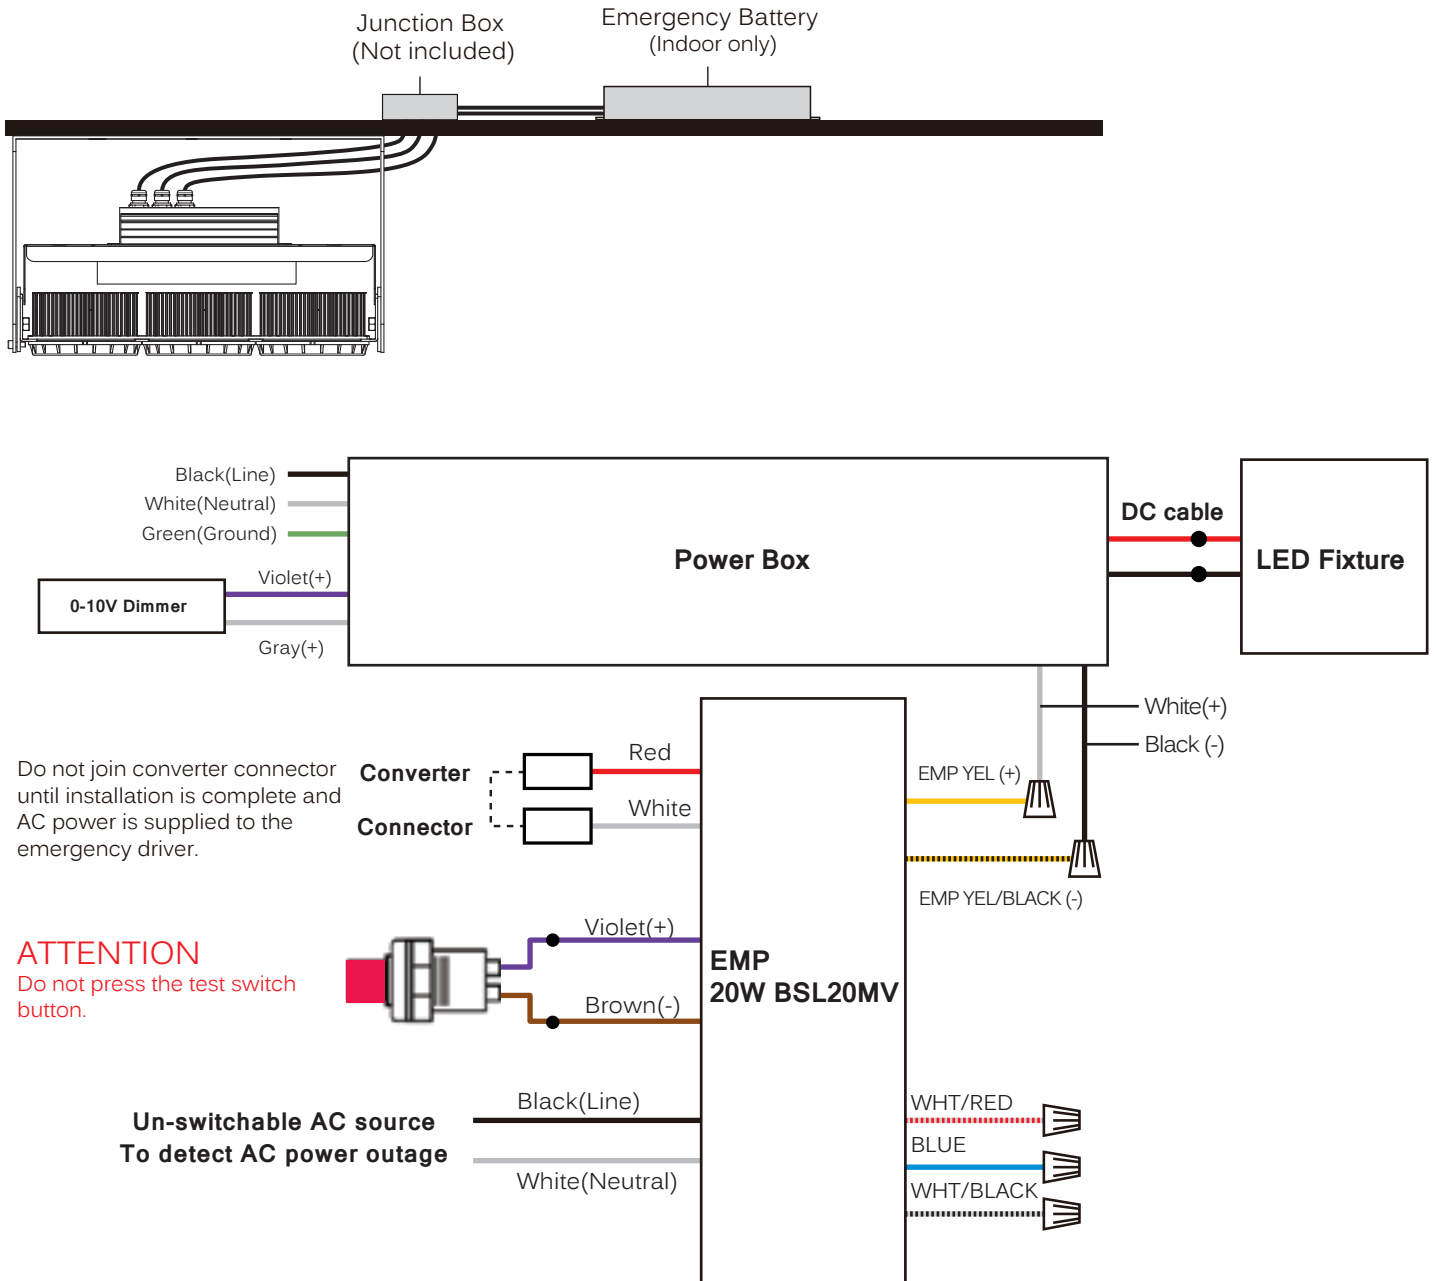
Junction Box
(Not included)

Emergency Battery
(Indoor only)

Black(Line)
White(Neutral)
Green(Ground)

Power Box

DC cable

LED Fixture

Violet(+)

0-10V Dimmer

Gray(+)

White(+)
Black (-)

Do not join converter connector until installation is complete and AC power is supplied to the emergency driver.

Converter
Connector

Red
White

EMP YEL (+)

EMP YEL/BLACK (-)

ATTENTION
Do not press the test switch button.

Violet(+)
Brown(-)

EMP
20W BSL20MV

Un-switchable AC source
To detect AC power outage

Black(Line)
White(Neutral)

WHT/RED
BLUE
WHT/BLACK